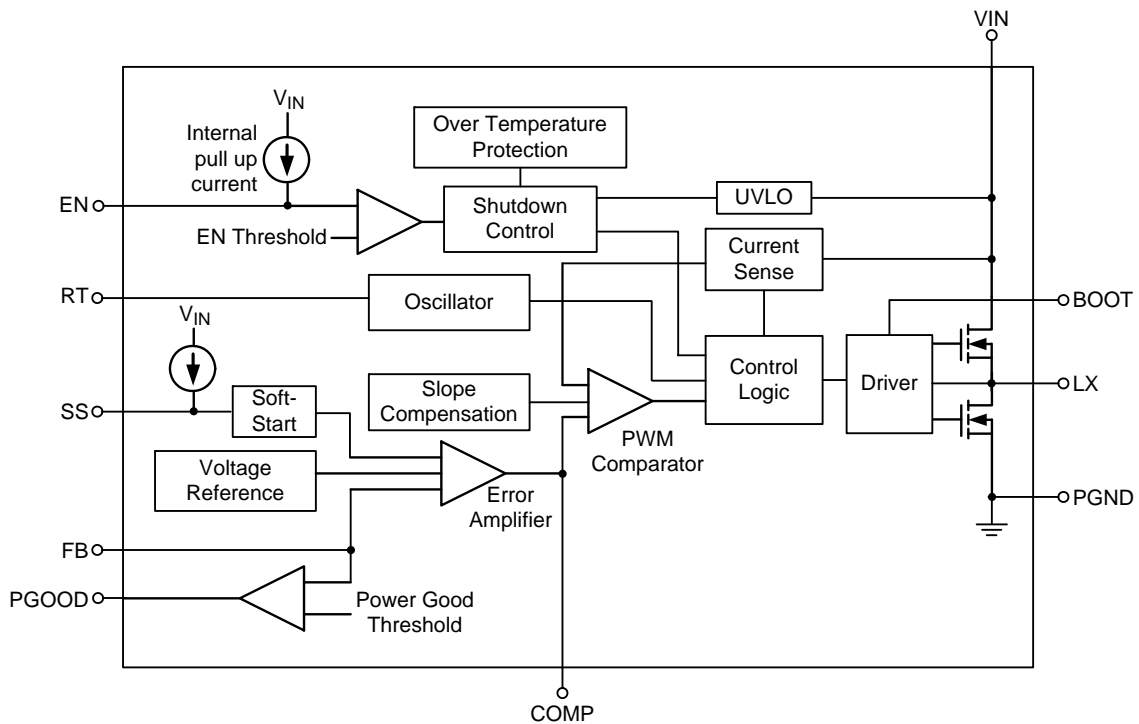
VIN

$V_{IN}$

Internal pull up current

Over Temperature Protection

EN

EN Threshold

Shutdown Control

UVLO

Current Sense

RT

Oscillator

BOOT

$V_{IN}$

Control Logic

Driver

LX

SS

Soft-Start

Slope Compensation

PWM Comparator

Voltage Reference

Error Amplifier

PGND

FB

PGOOD

Power Good Threshold

COMP